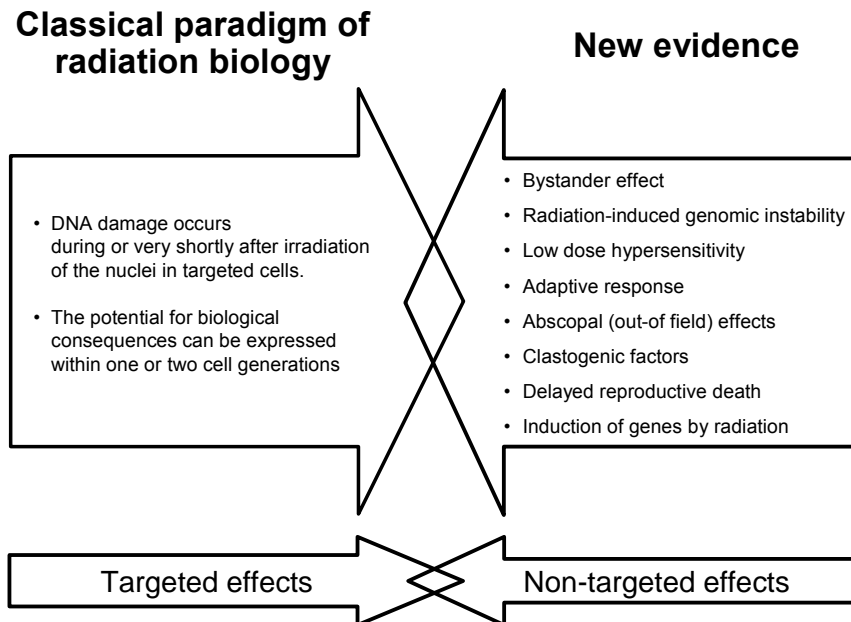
Classical paradigm of radiation biology

New evidence

• DNA damage occurs during or very shortly after irradiation of the nuclei in targeted cells.

• The potential for biological consequences can be expressed within one or two cell generations

• Bystander effect
• Radiation-induced genomic instability
• Low dose hypersensitivity
• Adaptive response
• Abscopal (out-of field) effects
• Clastogenic factors
• Delayed reproductive death
• Induction of genes by radiation

Targeted effects

Non-targeted effects